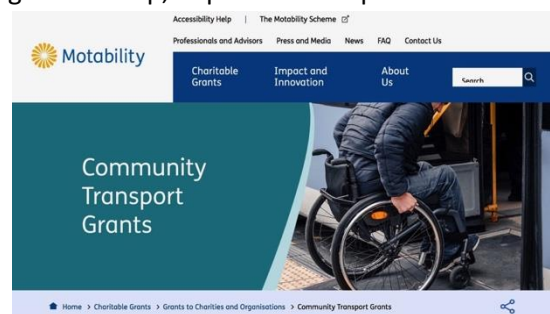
Accessibility Help | The Motability Scheme

Professionals and Advisors Press and Media News FAQ Contact Us

Motability

Charitable Grants

Impact and Innovation

About Us

Search

Community Transport Grants

Home > Charitable Grants > Grants to Charities and Organisations > Community Transport Grants